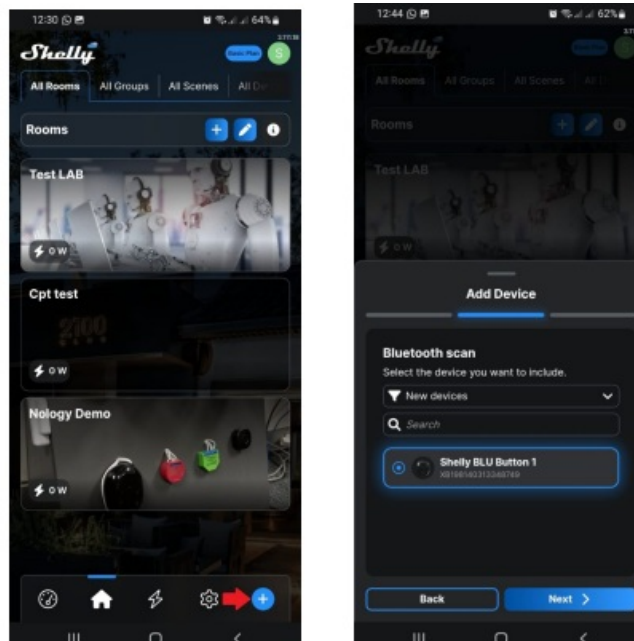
12:30
64%
Shelly
Basic Plan
S
All Rooms
All Groups
All Scenes
All De
Rooms
Test LAB
0 W
Cpt test
0 W
Nology Demo
0 W

12:44
62%
Shelly
All Rooms
All Groups
All Scenes
Rooms
Test LAB
0 W
Add Device
Bluetooth scan
Select the device you want to include.
New devices
Search
Shelly BLU Button 1
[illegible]
Back
Next